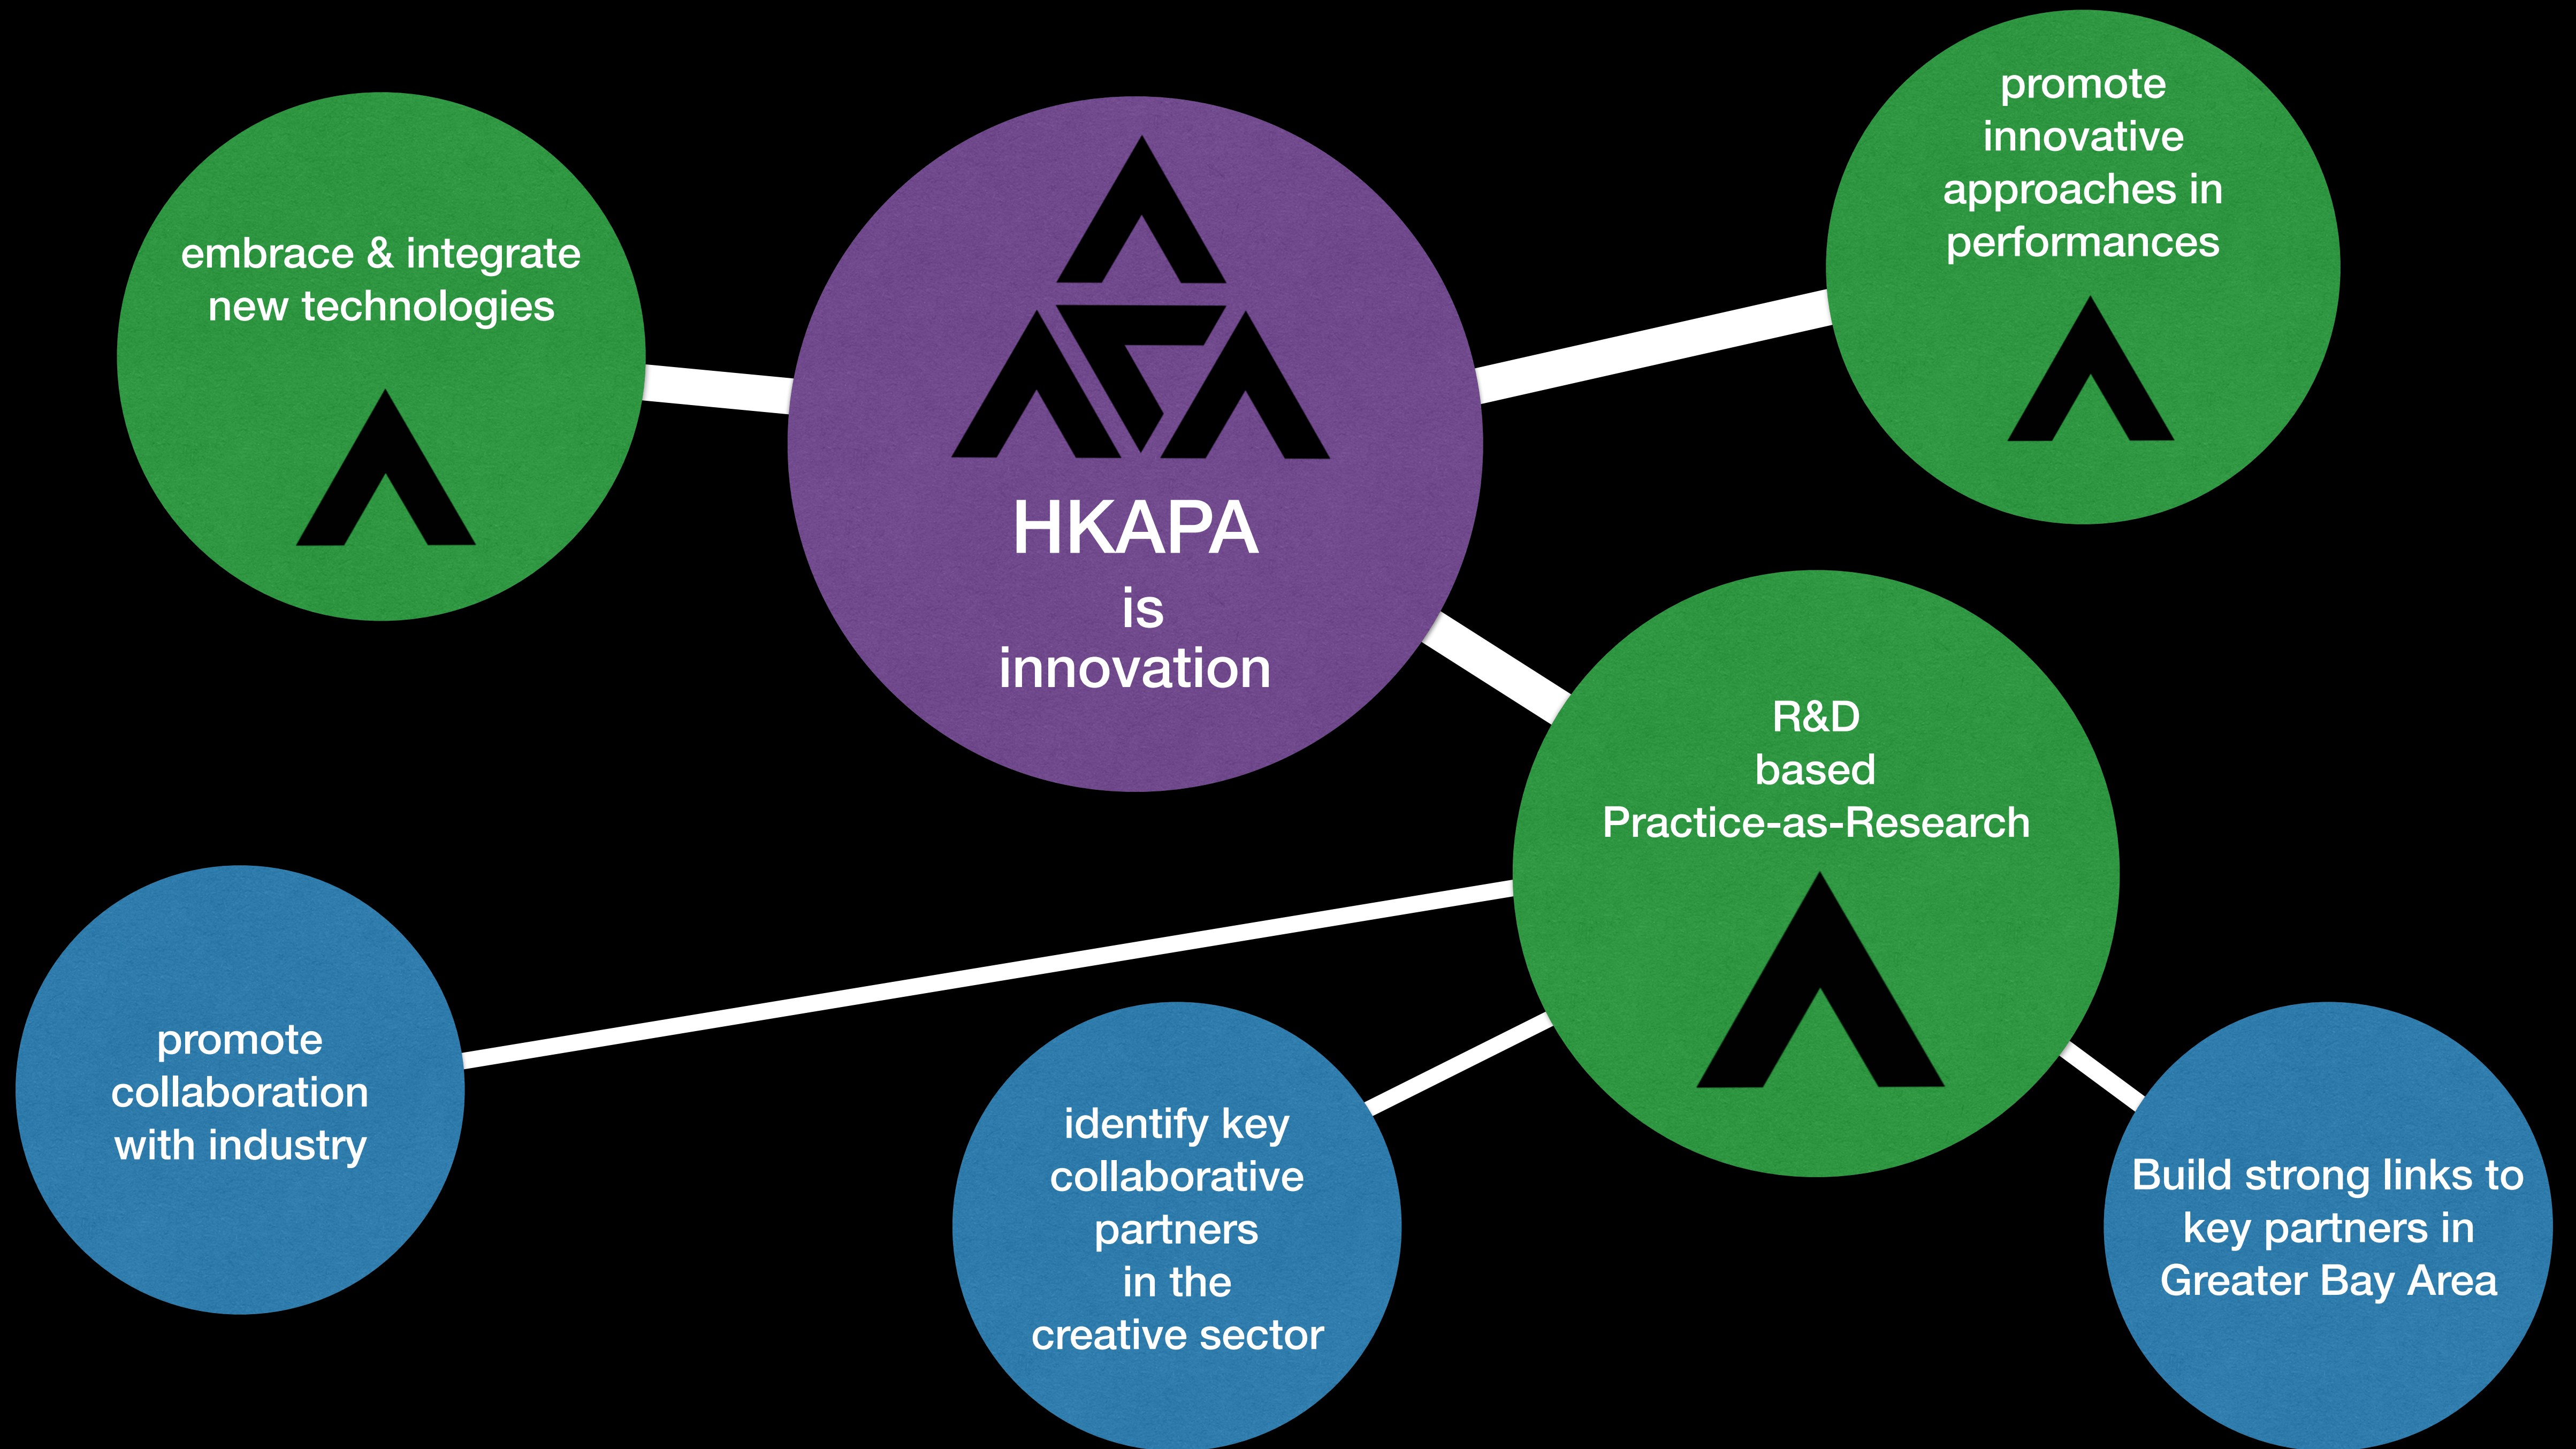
embrace & integrate new technologies

HKAPA
is
innovation

promote innovative approaches in performances

R&D
based
Practice-as-Research

promote collaboration with industry

identify key collaborative partners in the creative sector

Build strong links to key partners in Greater Bay Area